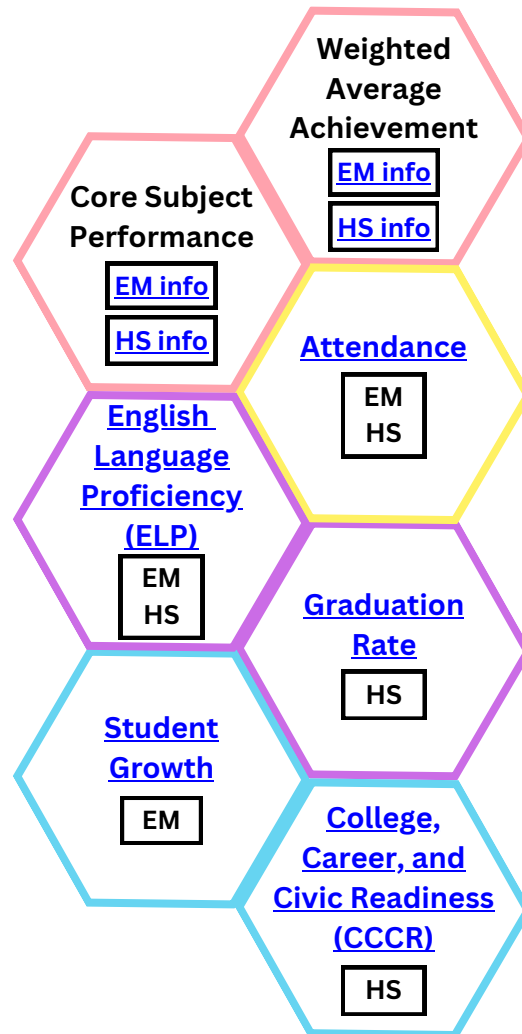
Weighted Average Achievement

EM info

HS info

Core Subject Performance

EM info

HS info

Attendance

EM
HS

English Language Proficiency (ELP)

EM
HS

Graduation Rate

HS

Student Growth

EM

College, Career, and Civic Readiness (CCCR)

HS